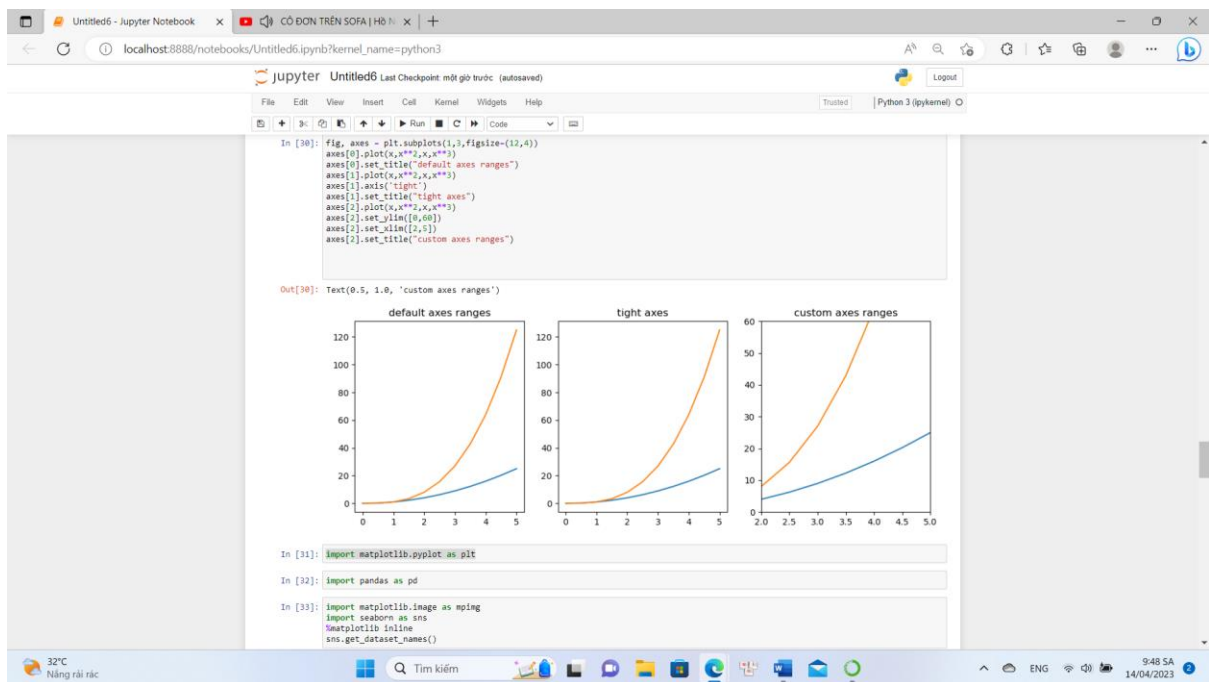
Untitled6 - Jupyter Notebook × CÔ ĐƠN TRÊN SOFA | Hồ N ×

localhost:8888/notebooks/Untitled6.ipynb?kernel_name=python3

jupyter Untitled6 Last Checkpoint: một giờ trước (autosaved)

Logout

File Edit View Insert Cell Kernel Widgets Help

Trusted Python 3 (ipykernel)

Run Code

In [30]: fig, axes = plt.subplots(1,3,figsize=(12,4))
axes[0].plot(x,x**2,x,x**3)
axes[0].set_title("default axes ranges")
axes[1].plot(x,x**2,x,x**3)
axes[1].axis('tight')
axes[1].set_title("tight axes")
axes[2].plot(x,x**2,x,x**3)
axes[2].set_ylim([0,60])
axes[2].set_xlim([2,5])
axes[2].set_title("custom axes ranges")

Out[30]: Text(0.5, 1.0, 'custom axes ranges')

default axes ranges

0 20 40 60 80 100 120

0 1 2 3 4 5

tight axes

0 20 40 60 80 100 120

0 1 2 3 4 5

custom axes ranges

0 10 20 30 40 50 60

2.0 2.5 3.0 3.5 4.0 4.5 5.0

In [31]: import matplotlib.pyplot as plt

In [32]: import pandas as pd

In [33]: import matplotlib.image as mpimg
import seaborn as sns
%matplotlib inline
sns.get_dataset_names()

32°C
Nắng rải rác

Tìm kiếm

ENG

9:48 SA
14/04/2023